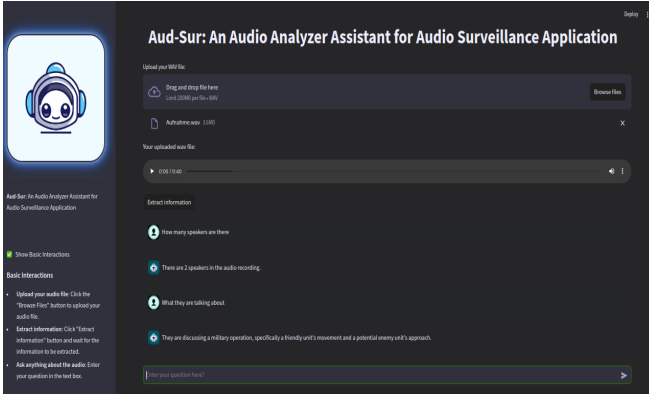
Deploy

Aud-Sur: An Audio Analyzer Assistant for Audio Surveillance Application

Upload your WAV file:

Drag and drop file here
Limit 200MB per file • WAV

Browse files

Aufnahme.wav 3.1MB

Your uploaded wav file:

0:00 / 0:40

Extract information

How many speakers are there

There are 2 speakers in the audio recording.

What they are talking about

They are discussing a military operation, specifically a friendly unit's movement and a potential enemy unit's approach.

Enter your question here?

Aud-Sur: An Audio Analyzer Assistant for Audio Surveillance Application

Show Basic Interactions

Basic Interactions

• Upload your audio file: Click the "Browse Files" button to upload your audio file.
• Extract information: Click "Extract information" button and wait for the information to be extracted.
• Ask anything about the audio: Enter your question in the text box.